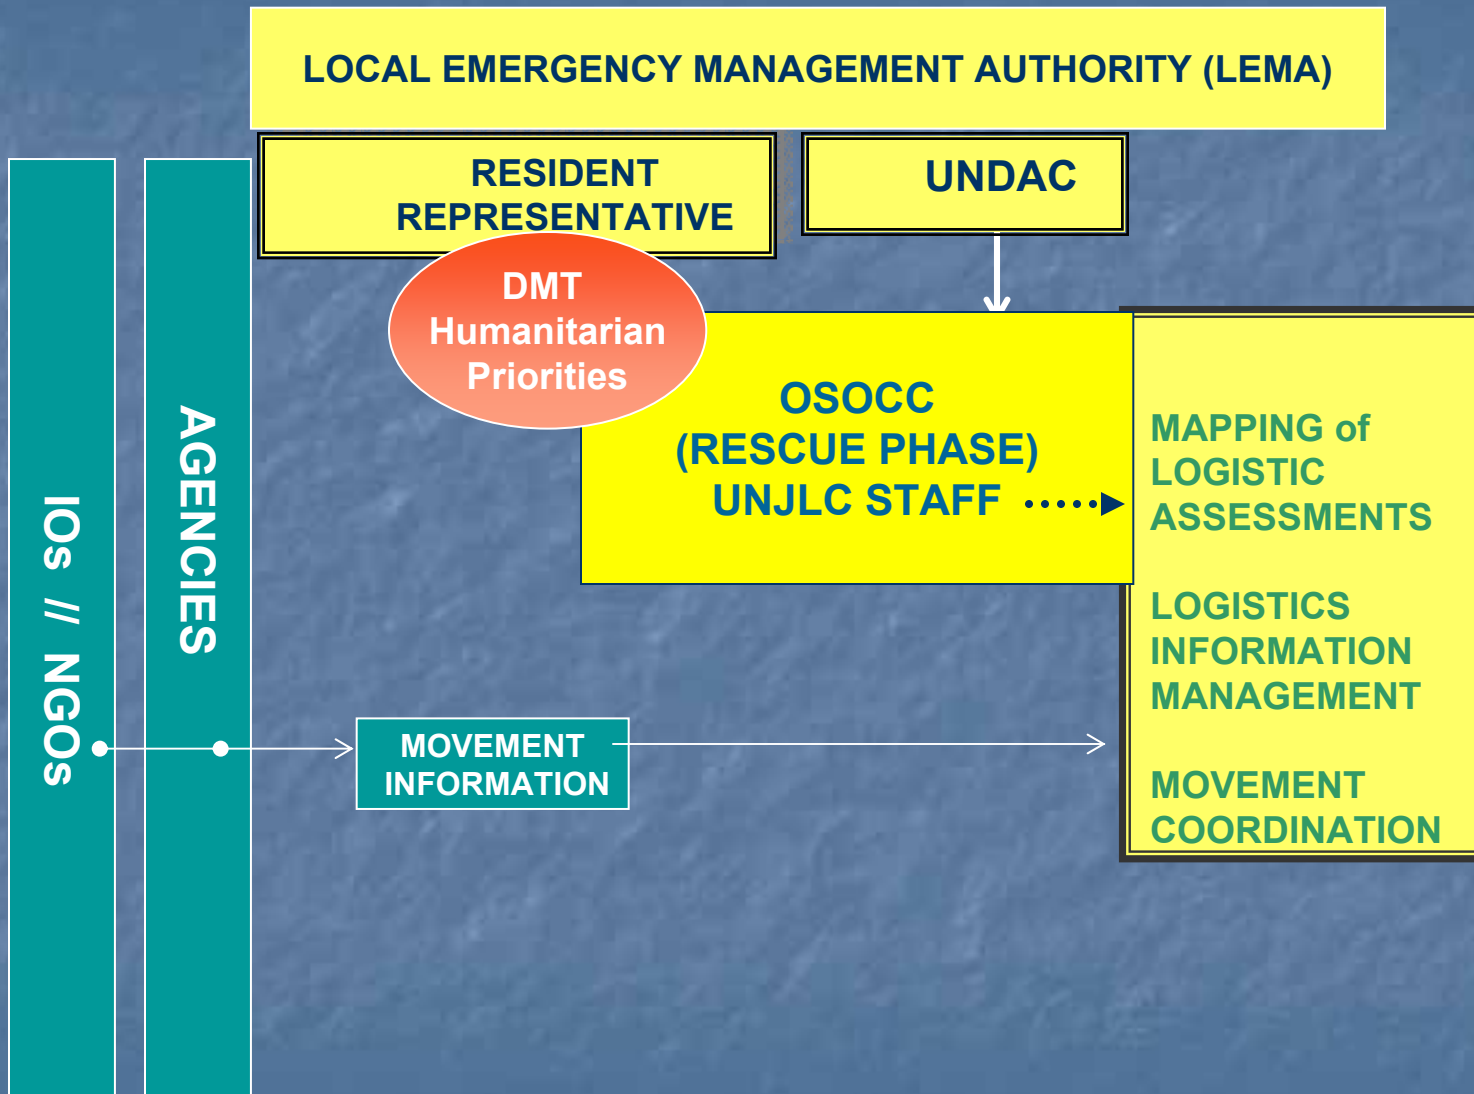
LOCAL EMERGENCY MANAGEMENT AUTHORITY (LEMA)

RESIDENT REPRESENTATIVE

UNDAC

DMT Humanitarian Priorities

IOs // NGOs

AGENCIES

OSOCC (RESCUE PHASE) UNJLC STAFF

MAPPING of LOGISTIC ASSESSMENTS

LOGISTICS INFORMATION MANAGEMENT

MOVEMENT COORDINATION

MOVEMENT INFORMATION